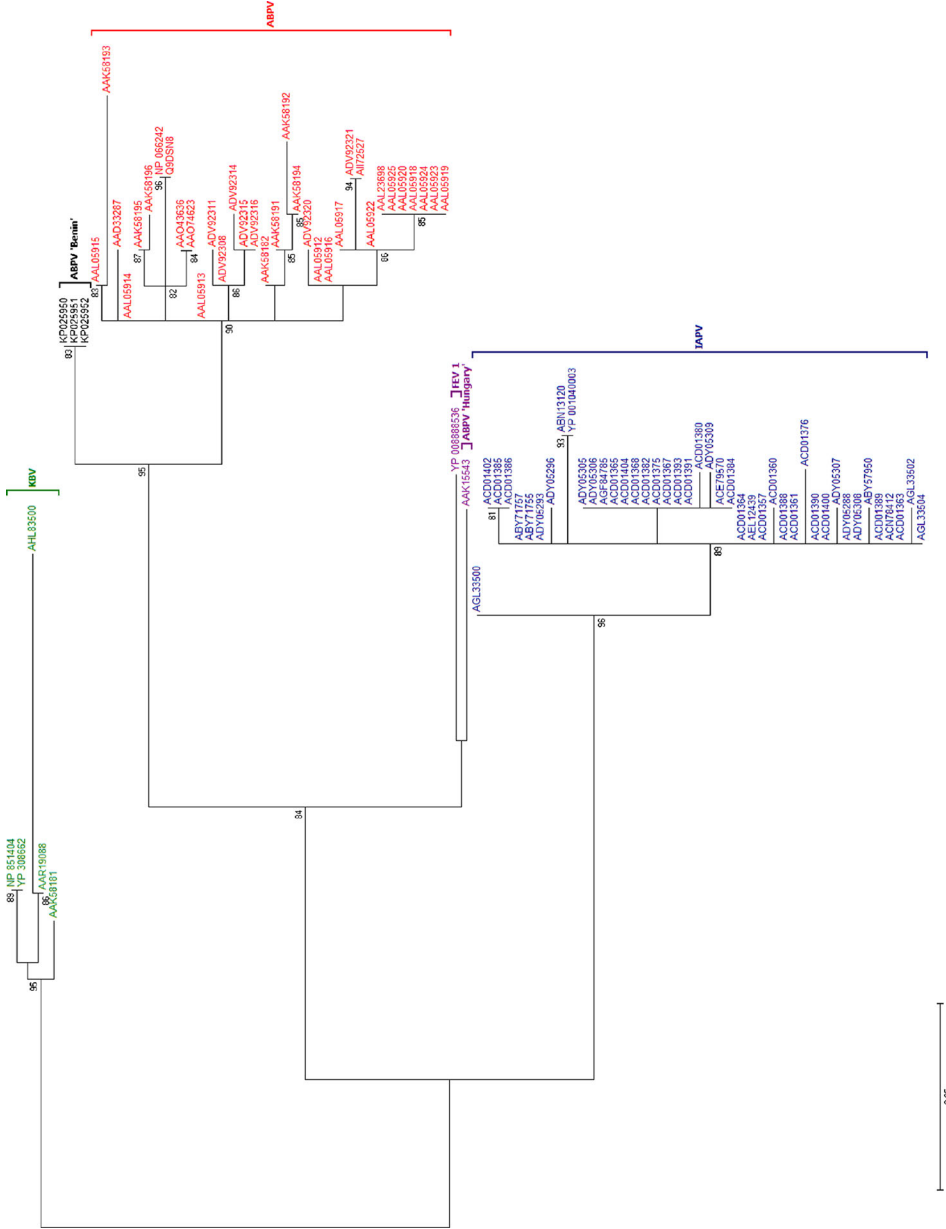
ABPV

AAK58193
AAD33287
AAK58195
AAK58196
NP 066242
Q9DSN8
AAO43636
AAO74623
ADV92311
ADV92314
ADV92315
ADV92316
AAK58191
AAK58192
AAK58194
ADV92320
ADV92321
AII72527
AAL23698
AAL05925
AAL05920
AAL05918
AAL05924
AAL05923
AAL05919
AAL05915
AAL05914
AAL05913
ADV92308
AAK58182
AAL05912
AAL05916
AAL05917
AAL05922
KP025950
KP025951
KP025952
ABPV 'Benin'
83
83
87
96
82
84
86
85
85
94
85
90
90
95

KBV
AHL83500

IAPV
FEV 1
ABPV 'Hungary'
YP 008888536
AAK15543
ABN13120
YP 001040003
93
ACD01402
ACD01385
ACD01386
ABY71757
ABY71756
ADY05293
ADY05296
ADY05305
ADY05306
AGF84785
ACD01365
ACD01404
ACD01368
ACD01382
ACD01375
ACD01367
ACD01393
ACD01391
ACD01380
ADY05309
ACE79570
ACD01384
ACD01364
AEL12439
ACD01357
ACD01360
ACD01388
ACD01361
ACD01376
ACD01390
ACD01400
ADY05307
ADY05288
ADY05308
ABY57950
ACD01389
ACN78412
ACD01363
AGL33502
AGL33504
81
89
AGL33500
96
84

NP 851404
YP 308662
AAR19088
AAK58181
89
86
95